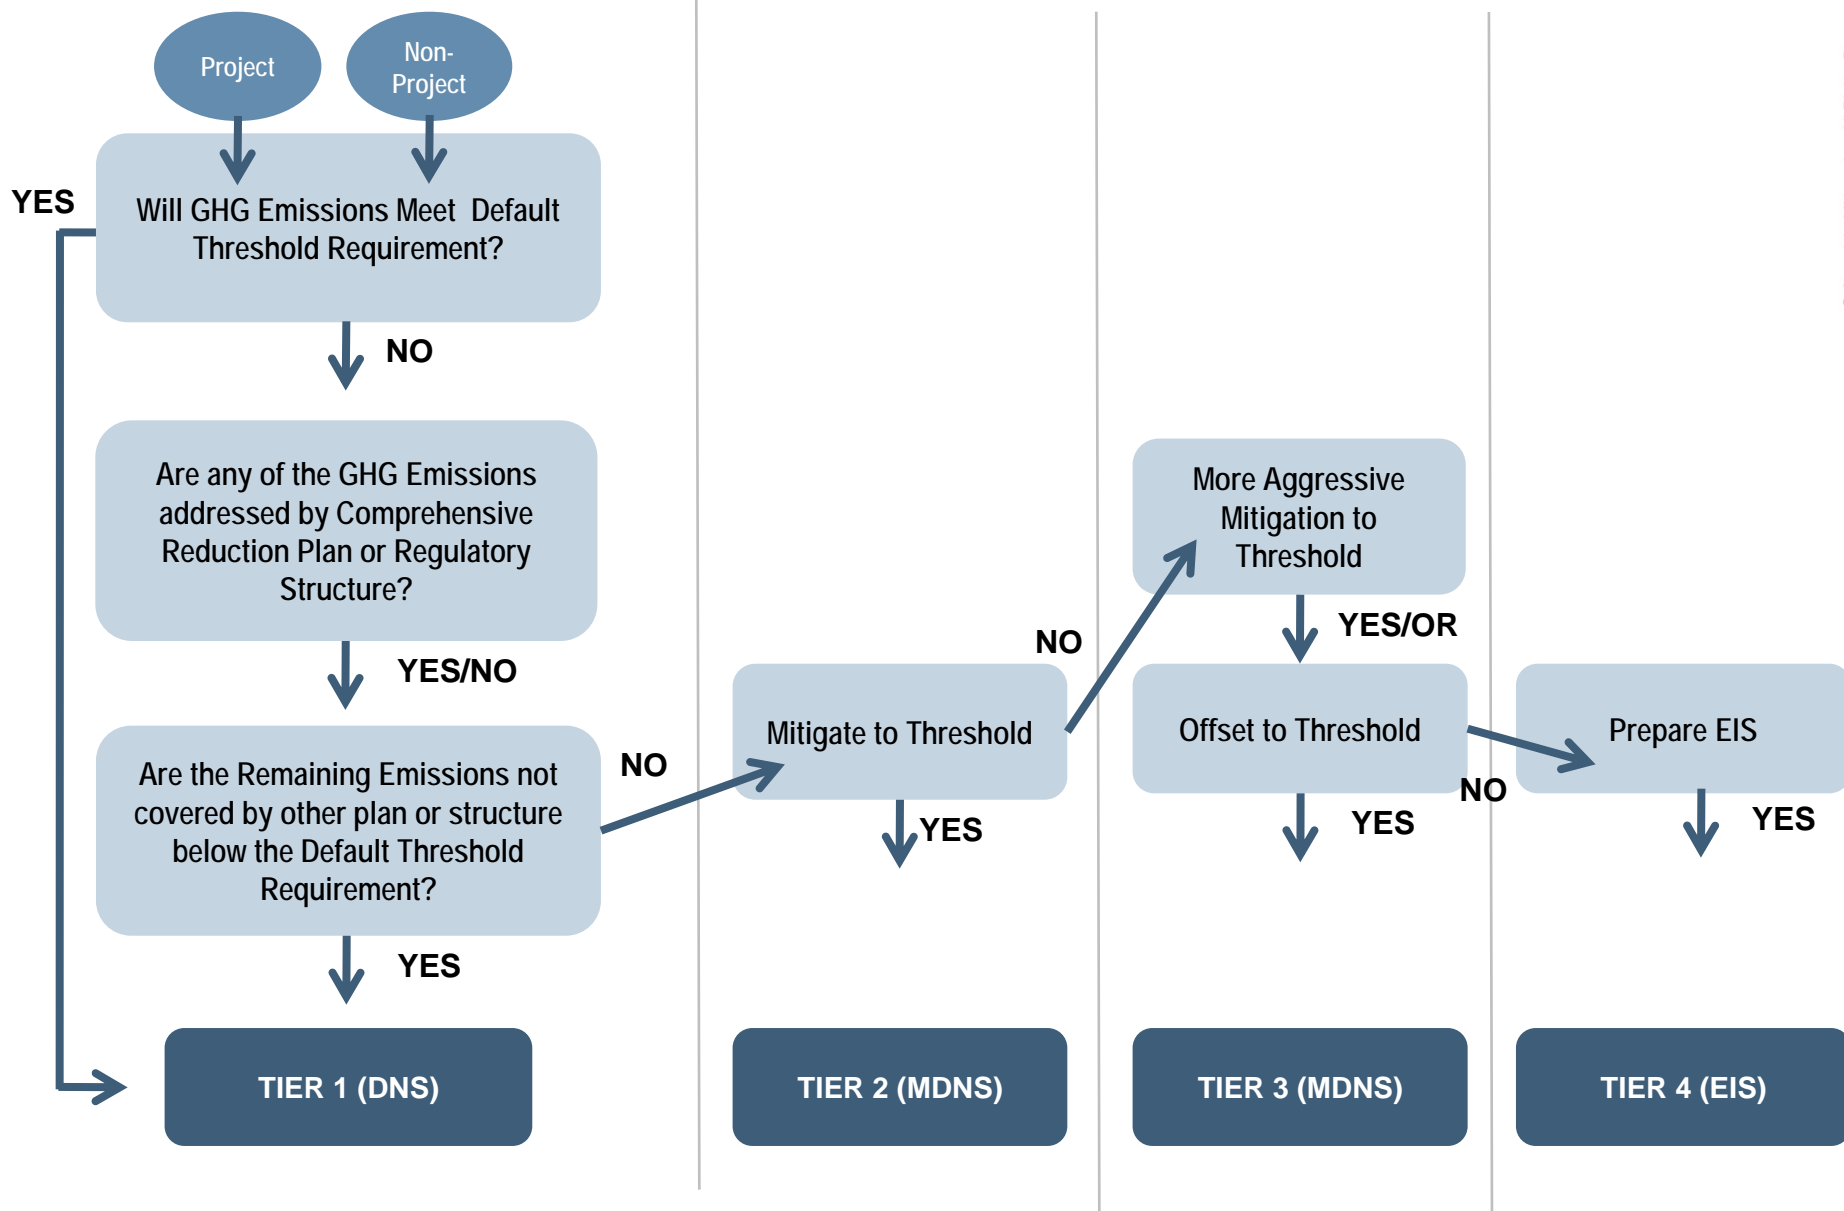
Project

Non-Project

YES

Will GHG Emissions Meet Default Threshold Requirement?

NO

Are any of the GHG Emissions addressed by Comprehensive Reduction Plan or Regulatory Structure?

YES/NO

Are the Remaining Emissions not covered by other plan or structure below the Default Threshold Requirement?

YES

NO

TIER 1 (DNS)

Mitigate to Threshold

NO

YES

TIER 2 (MDNS)

More Aggressive Mitigation to Threshold

YES/OR

Offset to Threshold

YES

NO

TIER 3 (MDNS)

Prepare EIS

YES

TIER 4 (EIS)